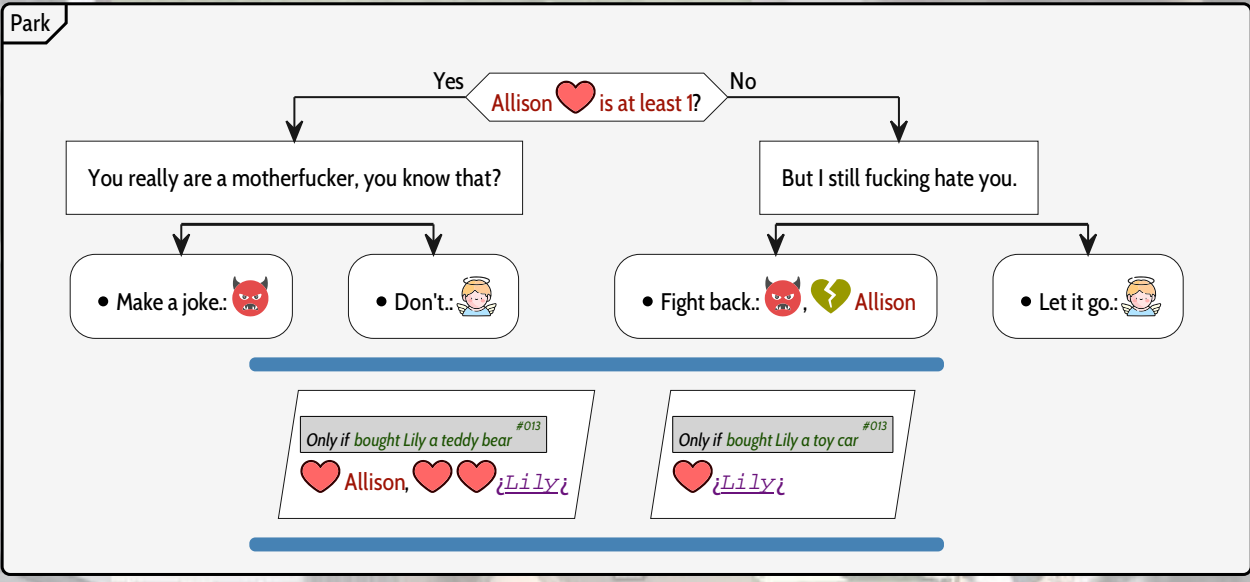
Park

Yes

Allison ❤️ is at least 1?

No

You really are a motherfucker, you know that?

But I still fucking hate you.

• Make a joke.: 👿

• Don't.: 😇

• Fight back.: 👿, 💔 Allison

• Let it go.: 😇

Only if bought Lily a teddy bear #013

❤️ Allison, ❤️❤️ ¿Lily¿

Only if bought Lily a toy car #013

❤️ ¿Lily¿